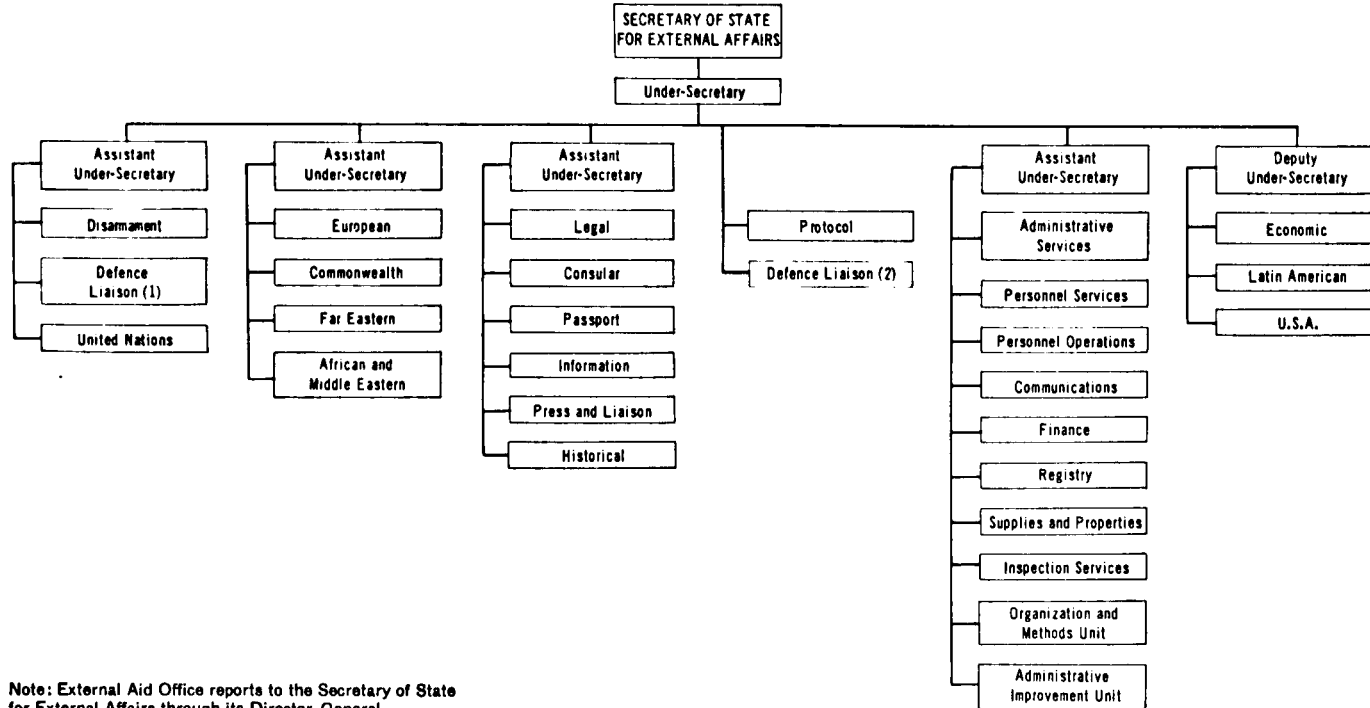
SECRETARY OF STATE FOR EXTERNAL AFFAIRS

Under-Secretary

Assistant Under-Secretary

Disarmament

Defence Liaison (1)

United Nations

Assistant Under-Secretary

European

Commonwealth

Far Eastern

African and Middle Eastern

Assistant Under-Secretary

Legal

Consular

Passport

Information

Press and Liaison

Historical

Protocol

Defence Liaison (2)

Assistant Under-Secretary

Administrative Services

Personnel Services

Personnel Operations

Communications

Finance

Registry

Supplies and Properties

Inspection Services

Organization and Methods Unit

Administrative Improvement Unit

Deputy Under-Secretary

Economic

Latin American

U.S.A.

Note: External Aid Office reports to the Secretary of State for External Affairs through its Director-General.